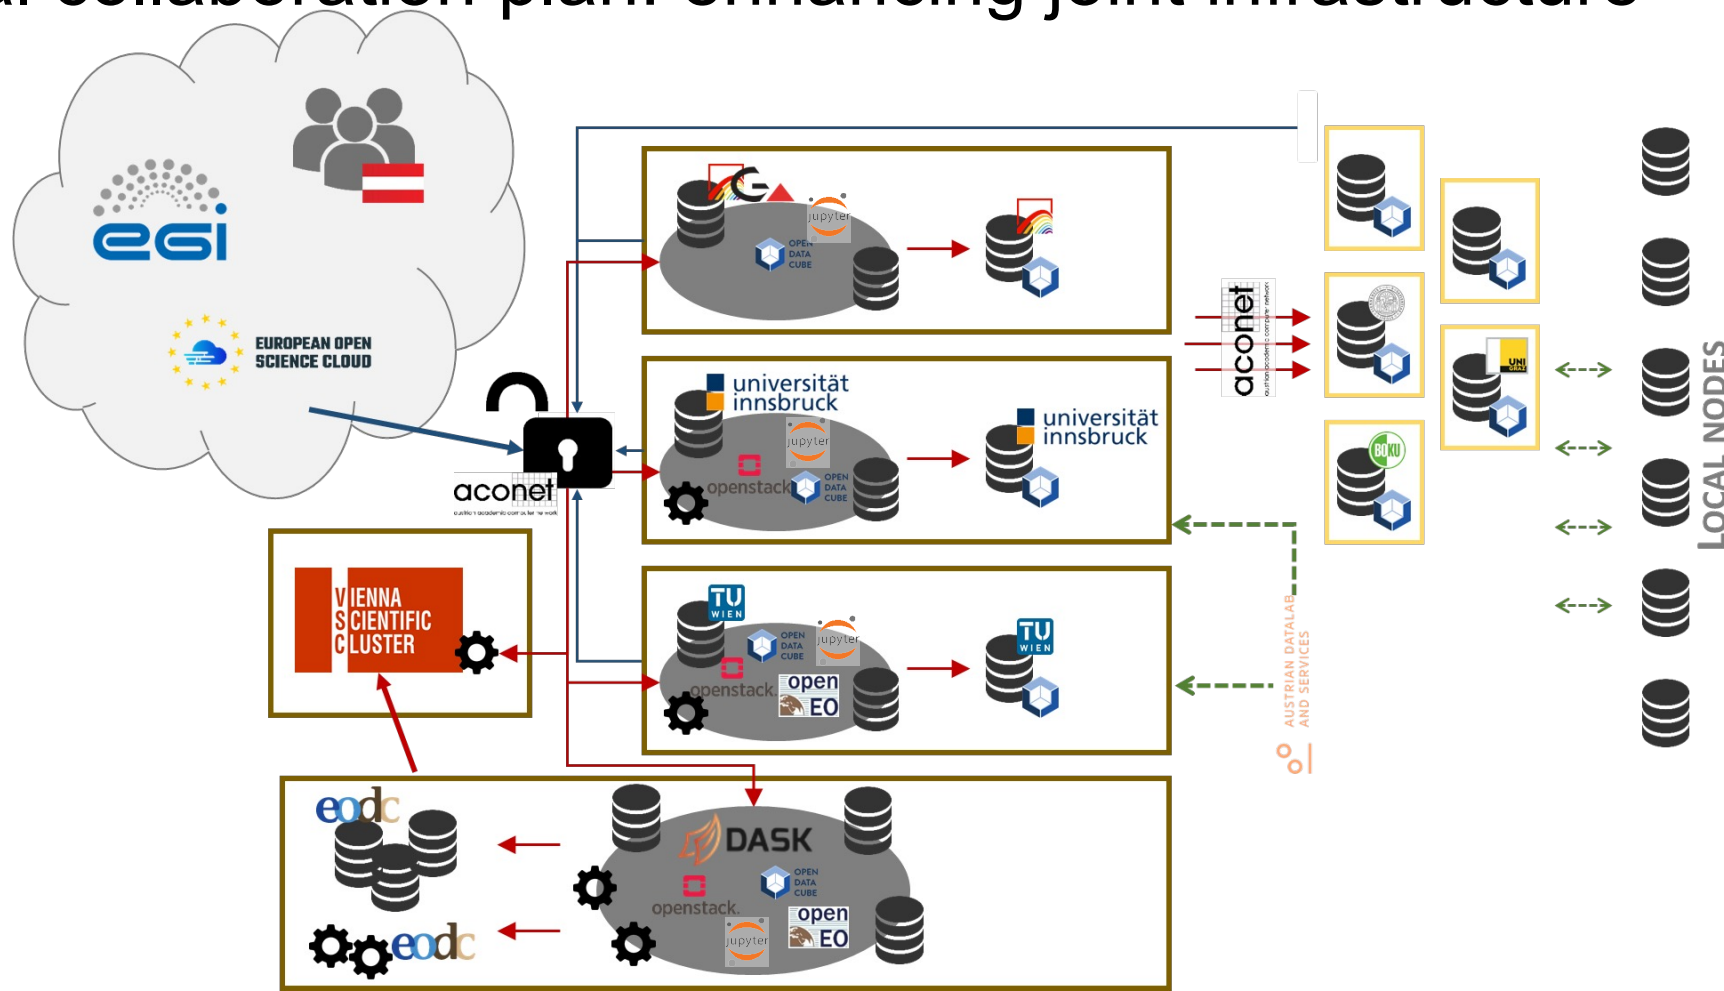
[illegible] collaboration plan: enhancing joint infrastructure

egi

EUROPEAN OPEN SCIENCE CLOUD

aconet

jupyter

OPEN DATA CUBE

universität innsbruck

jupyter

openstack

OPEN DATA CUBE

universität innsbruck

aconet

BOKU

UNI GRAZ

LOCAL NODES

VIENNA SCIENTIFIC CLUSTER

TU WIEN

OPEN DATA CUBE

jupyter

openstack

open EO

TU WIEN

AUSTRIAN DATALAB AND SERVICES

eodc

DASK

openstack

OPEN DATA CUBE

jupyter

open EO

eodc